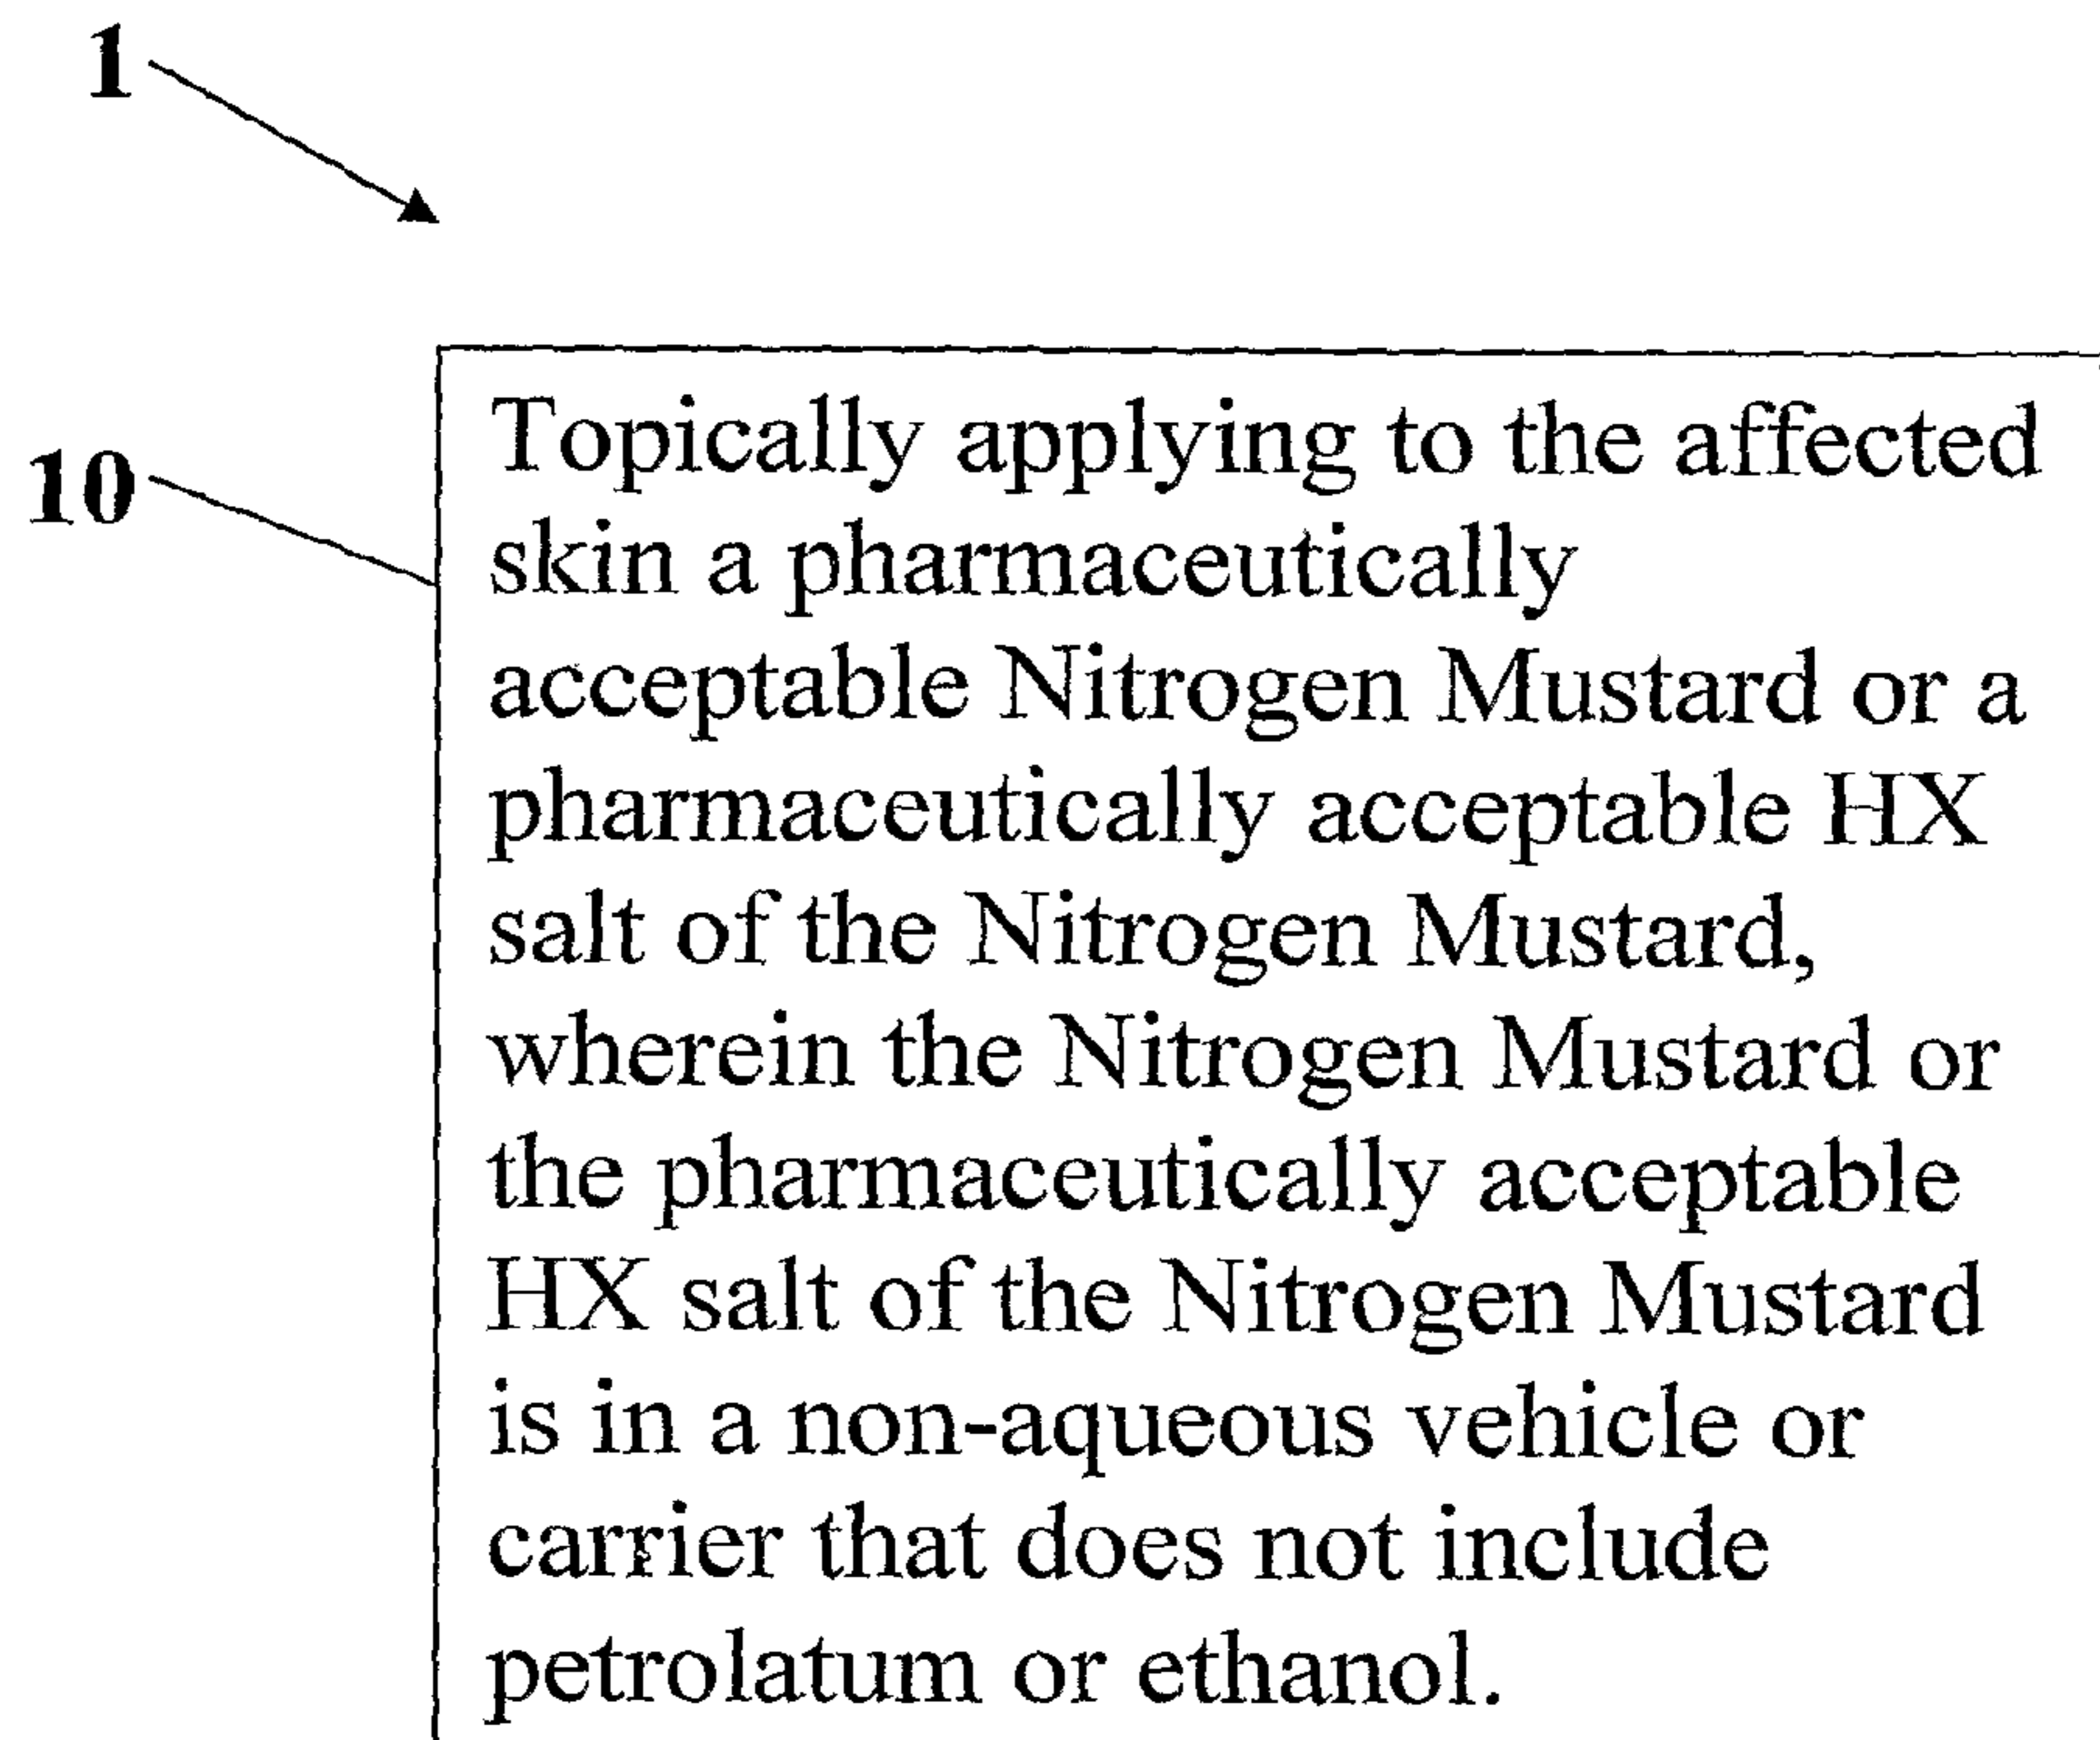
1

10

Topically applying to the affected skin a pharmaceutically acceptable Nitrogen Mustard or a pharmaceutically acceptable HX salt of the Nitrogen Mustard, wherein the Nitrogen Mustard or the pharmaceutically acceptable HX salt of the Nitrogen Mustard is in a non-aqueous vehicle or carrier that does not include petrolatum or ethanol.